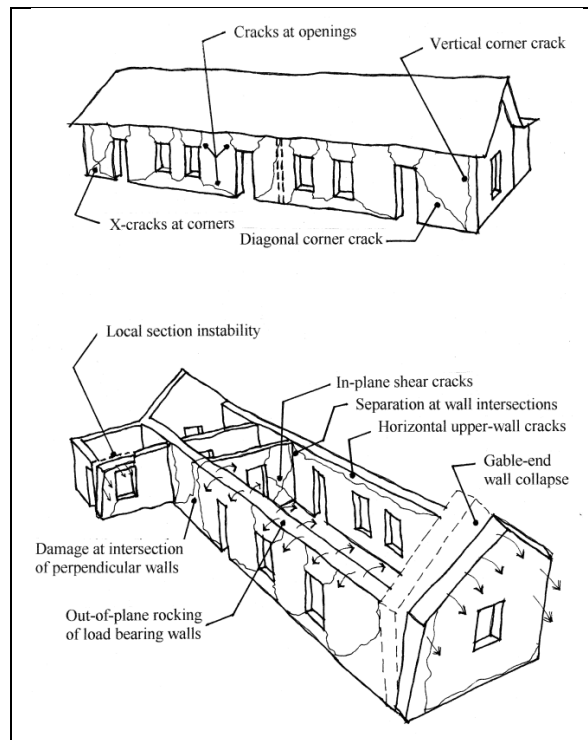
Cracks at openings

Vertical corner crack

X-cracks at corners

Diagonal corner crack

Local section instability

In-plane shear cracks

Separation at wall intersections

Horizontal upper-wall cracks

Gable-end wall collapse

Damage at intersection of perpendicular walls

Out-of-plane rocking of load bearing walls